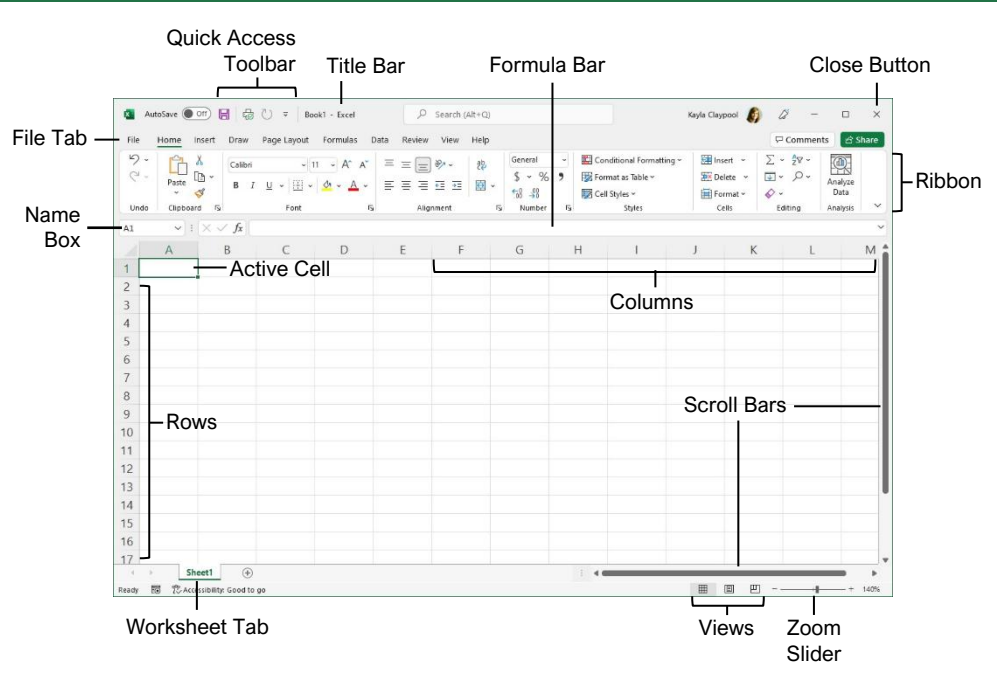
Quick Access Toolbar

Title Bar

Formula Bar

Close Button

AutoSave Off Book1 - Excel Search (Alt+Q) Kayla Claypool

File Tab

File Home Insert Draw Page Layout Formulas Data Review View Help Comments Share

Calibri 11 General Conditional Formatting Format as Table Cell Styles Insert Delete Format Analyze Data

Paste

Undo Clipboard Font Alignment Number Styles Cells Editing Analysis

Ribbon

Name Box

A1 $fx$

A B C D E F G H I J K L M

Active Cell

Columns

1 2 3 4 5 6 7 8 9 10 11 12 13 14 15 16 17

Rows

Scroll Bars

Sheet1

Ready Accessibility: Good to go 140%

Worksheet Tab

Views

Zoom Slider